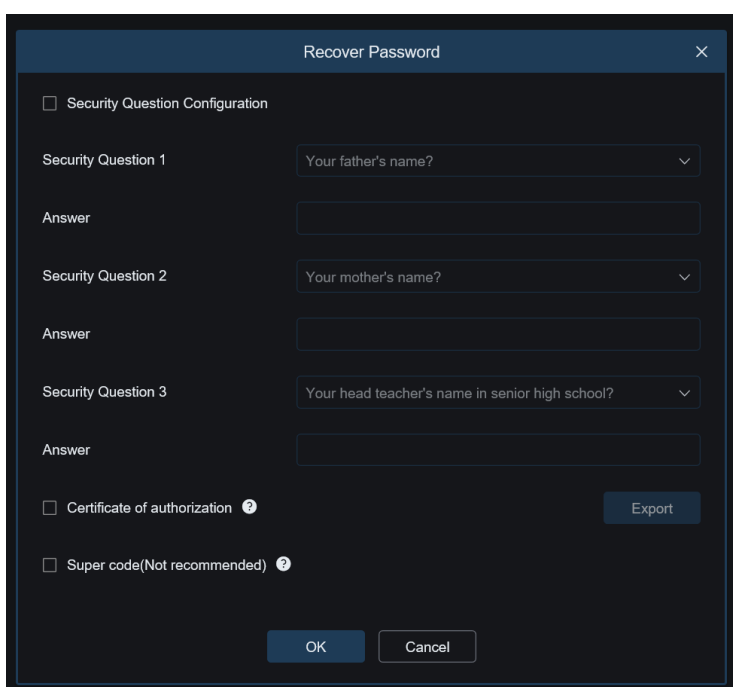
Recover Password ×

☐ Security Question Configuration

Security Question 1 | Your father's name?

Answer

Security Question 2 | Your mother's name?

Answer

Security Question 3 | Your head teacher's name in senior high school?

Answer

☐ Certificate of authorization ? Export

☐ Super code(Not recommended) ?

OK Cancel